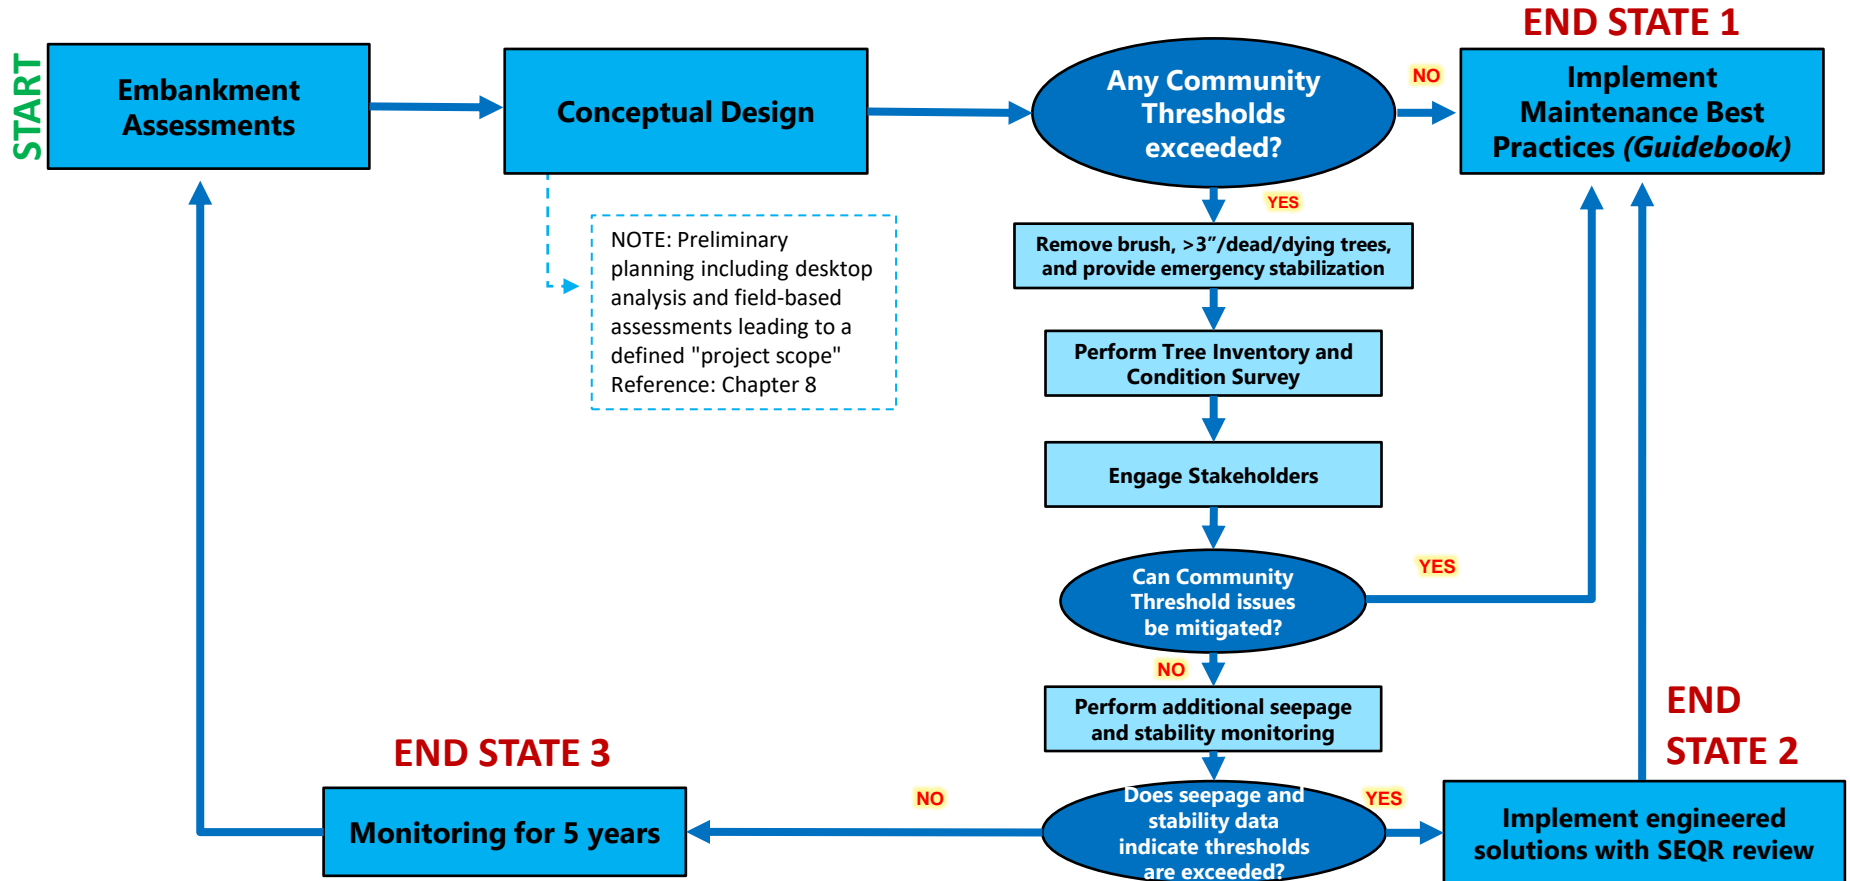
START

Embankment Assessments

Conceptual Design

NOTE: Preliminary planning including desktop analysis and field-based assessments leading to a defined "project scope" Reference: Chapter 8

Any Community Thresholds exceeded?

NO

END STATE 1

Implement Maintenance Best Practices *(Guidebook)*

YES

Remove brush, >3"/dead/dying trees, and provide emergency stabilization

Perform Tree Inventory and Condition Survey

Engage Stakeholders

Can Community Threshold issues be mitigated?

YES

NO

Perform additional seepage and stability monitoring

END STATE 2

END STATE 3

Monitoring for 5 years

NO

Does seepage and stability data indicate thresholds are exceeded?

YES

Implement engineered solutions with SEQR review